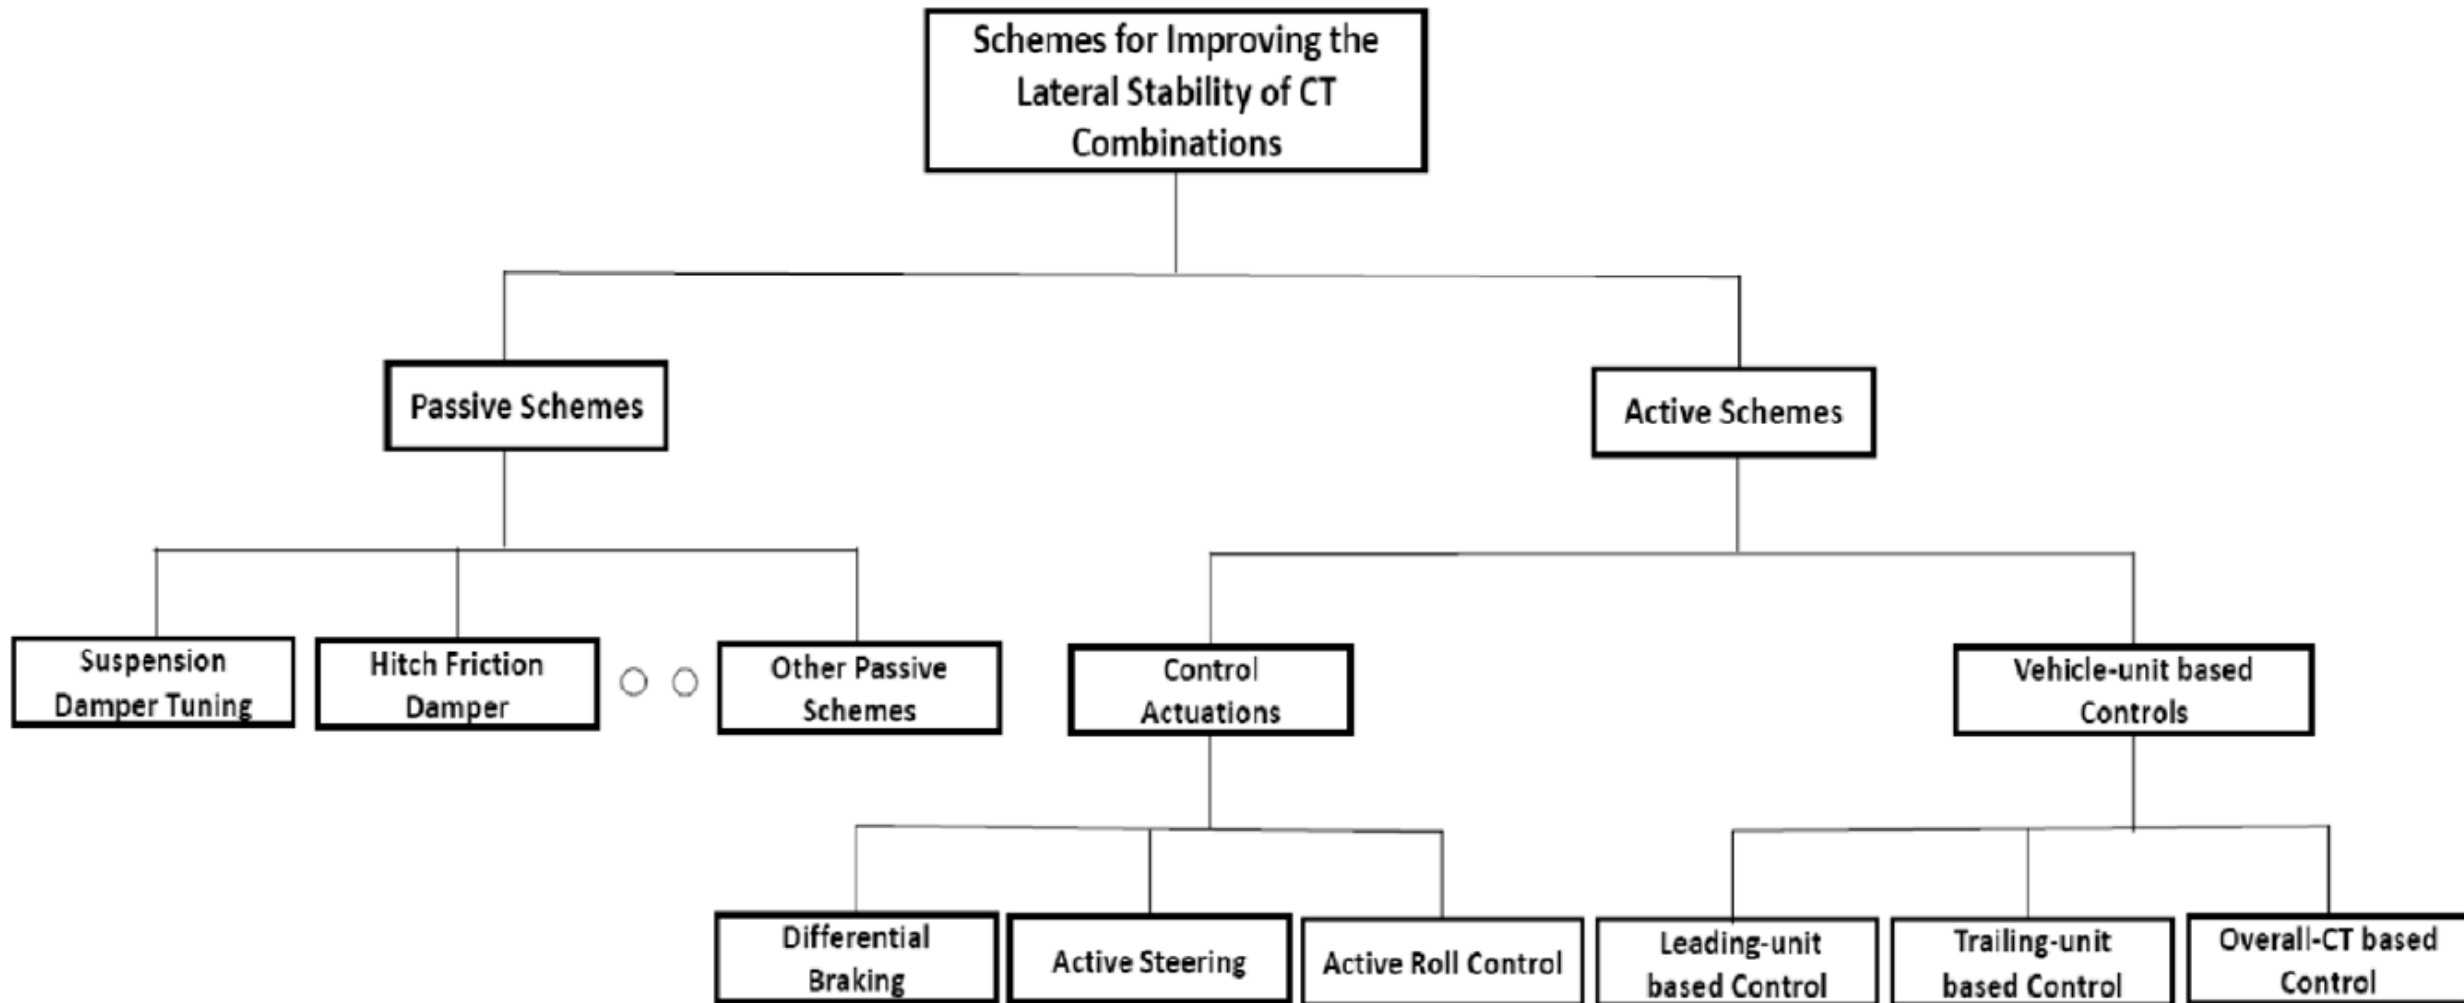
Schemes for Improving the Lateral Stability of CT Combinations

Passive Schemes

Active Schemes

Suspension Damper Tuning

Hitch Friction Damper

Other Passive Schemes

Control Actuations

Vehicle-unit based Controls

Differential Braking

Active Steering

Active Roll Control

Leading-unit based Control

Trailing-unit based Control

Overall-CT based Control